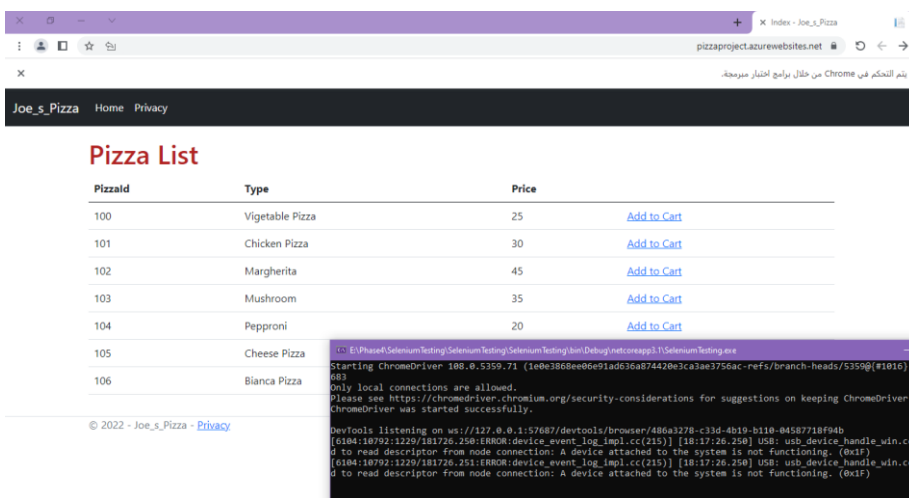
Index - Joe_s_Pizza

pizzaproject.azurewebsites.net

يتم التحكم في Chrome من خلال برامج اختبار مبرمجة.

Joe_s_Pizza Home Privacy

Pizza List

| PizzaId | Type | Price | |
|---|---|---|---|
| 100 | Vigetable Pizza | 25 | Add to Cart |
| 101 | Chicken Pizza | 30 | Add to Cart |
| 102 | Margherita | 45 | Add to Cart |
| 103 | Mushroom | 35 | Add to Cart |
| 104 | Pepproni | 20 | Add to Cart |
| 105 | Cheese Pizza | | |
| 106 | Bianca Pizza | | |

© 2022 - Joe_s_Pizza - Privacy

E:\Phase4\SeleniumTesting\SeleniumTesting\SeleniumTesting\bin\Debug\netcoreapp3.1\SeleniumTesting.exe

Starting ChromeDriver 108.0.5359.71 (1e0e3868ee06e91ad636a874420e3ca3ae3756ac-refs/branch-heads/5359@{#1016}
683
Only local connections are allowed.
Please see https://chromedriver.chromium.org/security-considerations for suggestions on keeping ChromeDriver
ChromeDriver was started successfully.

DevTools listening on ws://127.0.0.1:57687/devtools/browser/486a3278-c33d-4b19-b110-04587718f94b
[6104:10792:1229/181726.250:ERROR:device_event_log_impl.cc(215)] [18:17:26.250] USB: usb_device_handle_win.cc
d to read descriptor from node connection: A device attached to the system is not functioning. (0x1F)
[6104:10792:1229/181726.251:ERROR:device_event_log_impl.cc(215)] [18:17:26.250] USB: usb_device_handle_win.cc
d to read descriptor from node connection: A device attached to the system is not functioning. (0x1F)